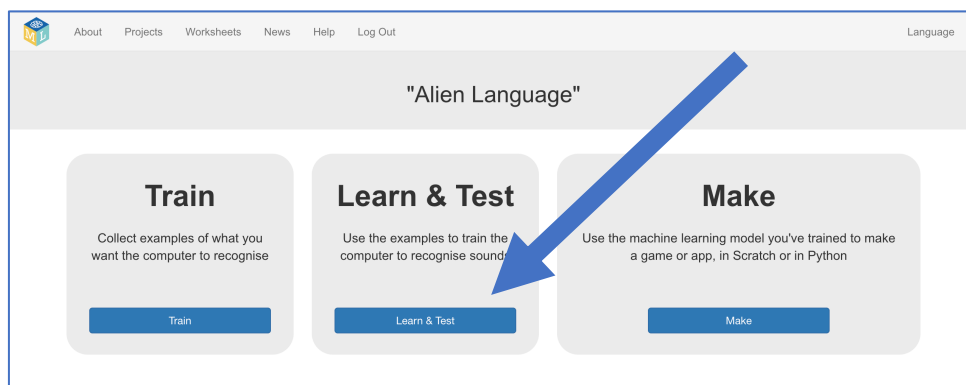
About Projects Worksheets News Help Log Out

Language

"Alien Language"

Train

Collect examples of what you want the computer to recognise

Train

Learn & Test

Use the examples to train the computer to recognise sound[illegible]

Learn & Test

Make

Use the machine learning model you've trained to make a game or app, in Scratch or in Python

Make